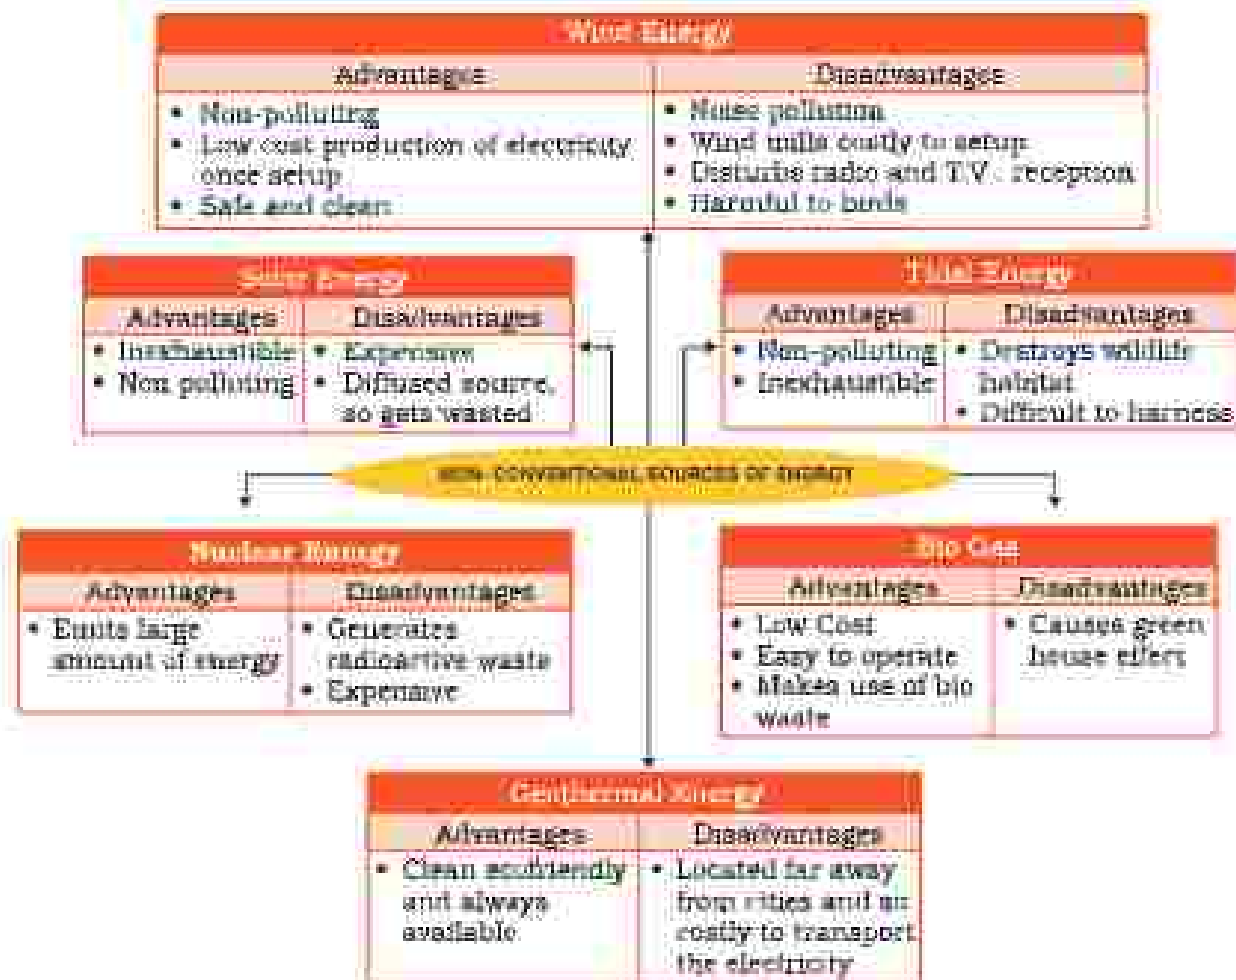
Wind Energy

| Advantages | Disadvantages |
|---|---|
| • Non-polluting • Low cost production of electricity once setup • Safe and clean | • Noise pollution • Wind mills costly to setup • Disturbs radio and T.V. reception • Harmful to birds |

Solar Energy

| Advantages | Disadvantages |
|---|---|
| • Inexhaustible • Non polluting | • Expensive • Diffused source, so gets wasted |

Tidal Energy

| Advantages | Disadvantages |
|---|---|
| • Non-polluting • Inexhaustible | • Destroys wildlife habitat • Difficult to harness |

NON-CONVENTIONAL SOURCES OF ENERGY

Nuclear Energy

| Advantages | Disadvantages |
|---|---|
| • Emits large amount of energy | • Generates radioactive waste • Expensive |

Bio Gas

| Advantages | Disadvantages |
|---|---|
| • Low Cost • Easy to operate • Makes use of bio waste | • Causes green house effect |

Geothermal Energy

| Advantages | Disadvantages |
|---|---|
| • Clean ecofriendly and always available | • Located far away from cities and so costly to transport the electricity |